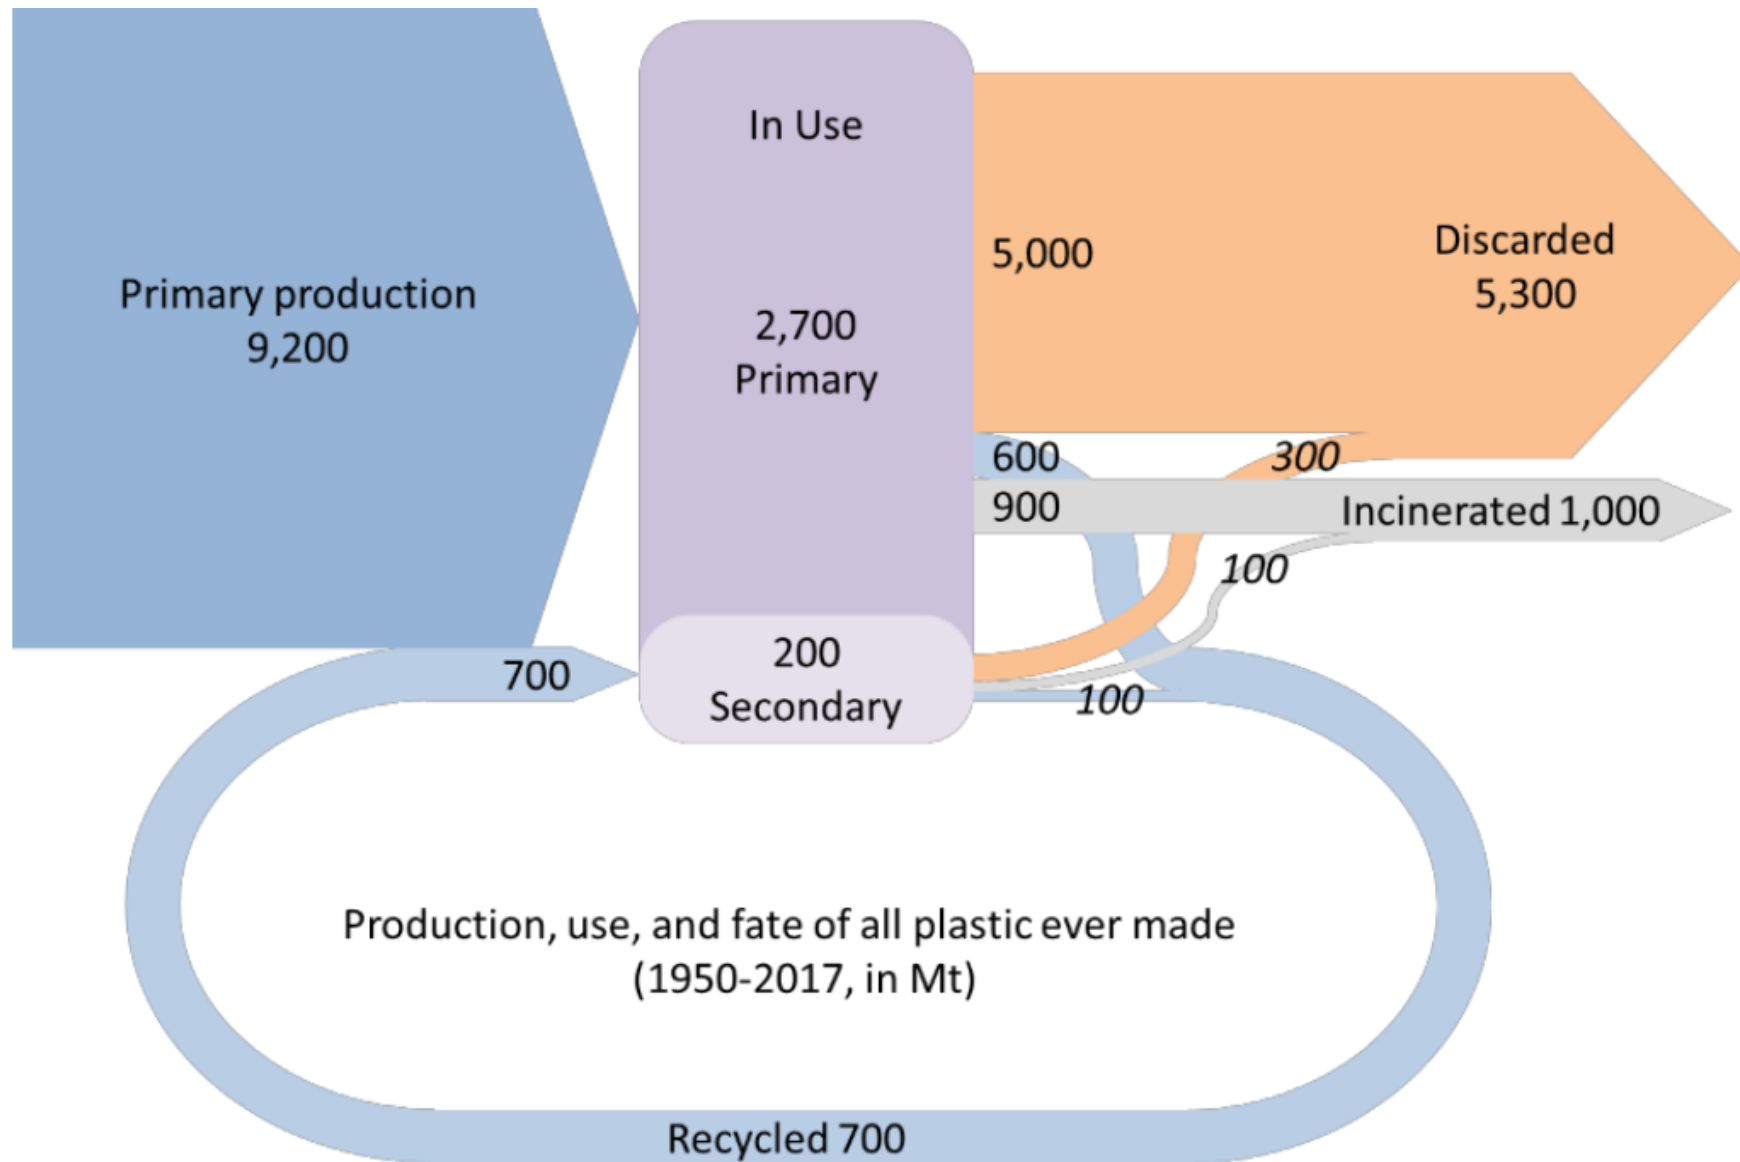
Primary production
9,200

In Use

2,700
Primary

200
Secondary

5,000

Discarded
5,300

600

300

900

Incinerated 1,000

100

700

100

Production, use, and fate of all plastic ever made
(1950-2017, in Mt)

Recycled 700